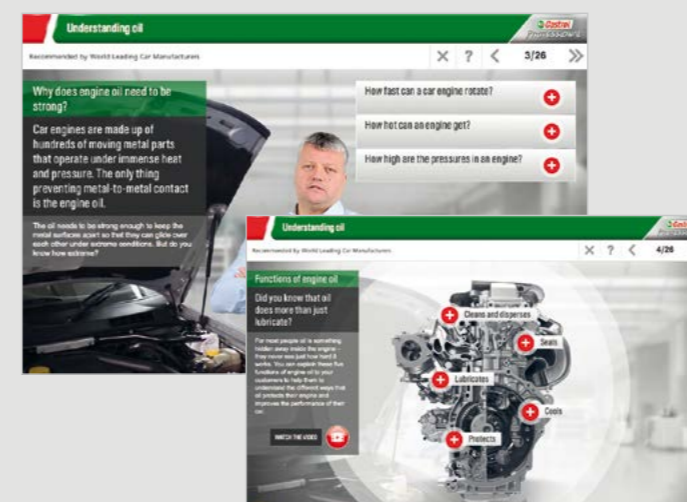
Understanding oil

Castrol PROFESSIONAL

Recommended by World Leading Car Manufacturers

3/26

Why does engine oil need to be strong?

Car engines are made up of hundreds of moving metal parts that operate under immense heat and pressure. The only thing preventing metal-to-metal contact is the engine oil.

The oil needs to be strong enough to keep the metal surfaces apart so that they can glide over each other under extreme conditions. But do you know how extreme?

How fast can a car engine rotate?

How hot can an engine get?

How high are the pressures in an engine?

Understanding oil

Castrol

Recommended by World Leading Car Manufacturers

4/26

Functions of engine oil

Did you know that oil does more than just lubricate?

For most people oil is something hidden away inside the engine they never see just how hard it works. You can explain these five functions of engine oil to your customers to help them to understand the different ways that oil protects their engine and improves the performance of their car.

WATCH THE VIDEO

Cleans and disperses

Seals

Lubricates

Cools

Protects